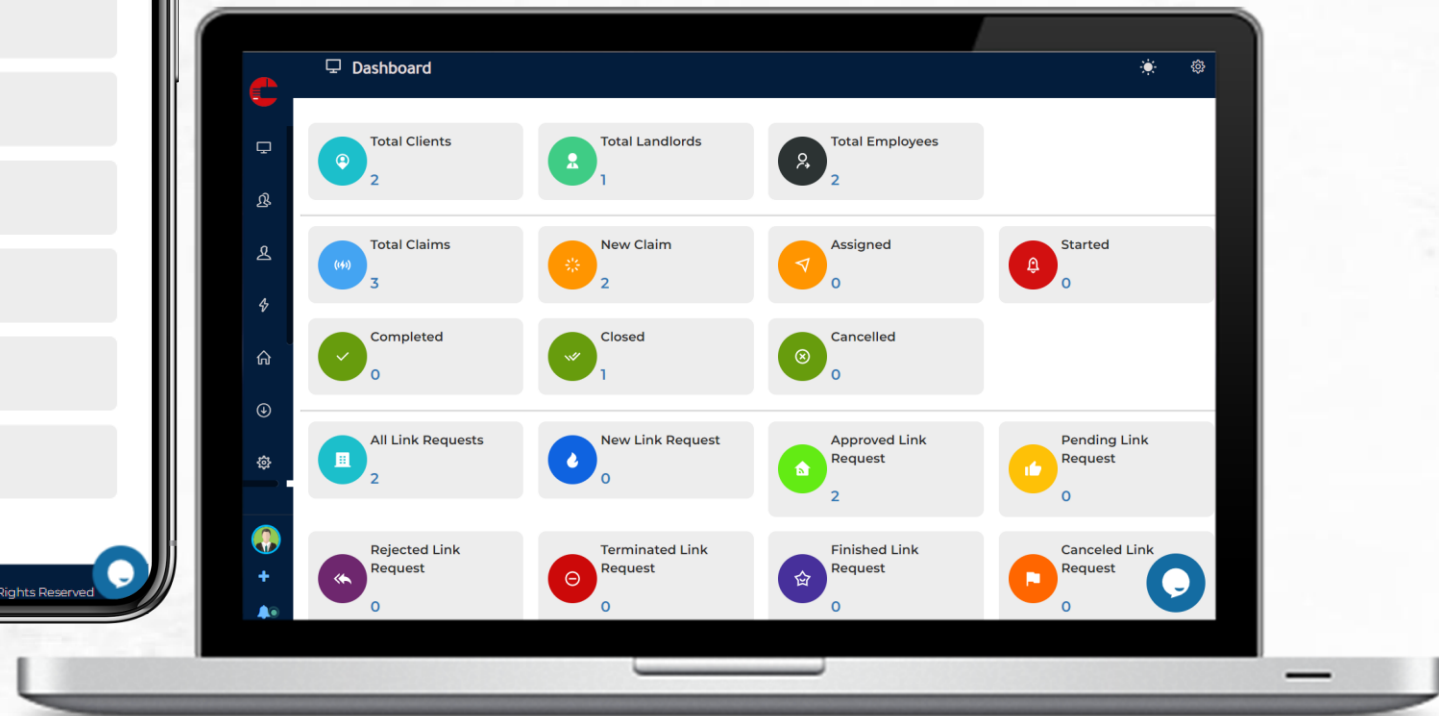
Rights Reserved

Dashboard

Total Clients
2

Total Landlords
1

Total Employees
2

Total Claims
3

New Claim
2

Assigned
0

Started
0

Completed
0

Closed
1

Cancelled
0

All Link Requests
2

New Link Request
0

Approved Link Request
2

Pending Link Request
0

Rejected Link Request
0

Terminated Link Request
0

Finished Link Request
0

Canceled Link Request
0